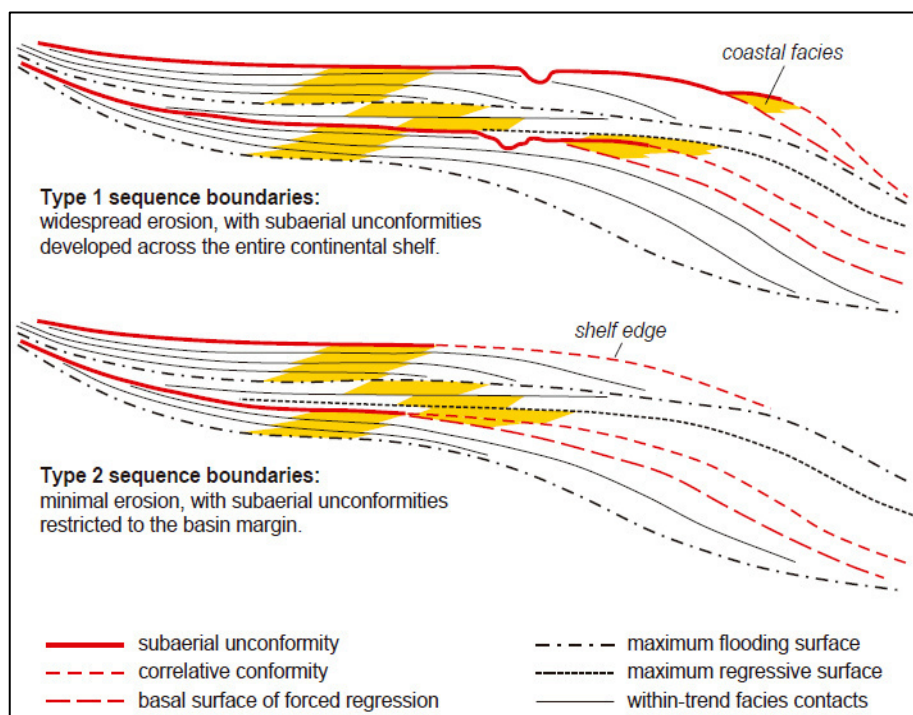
coastal facies

**Type 1 sequence boundaries:**
widespread erosion, with subaerial unconformities developed across the entire continental shelf.

shelf edge

**Type 2 sequence boundaries:**
minimal erosion, with subaerial unconformities restricted to the basin margin.

subaerial unconformity
correlative conformity
basal surface of forced regression
maximum flooding surface
maximum regressive surface
within-trend facies contacts